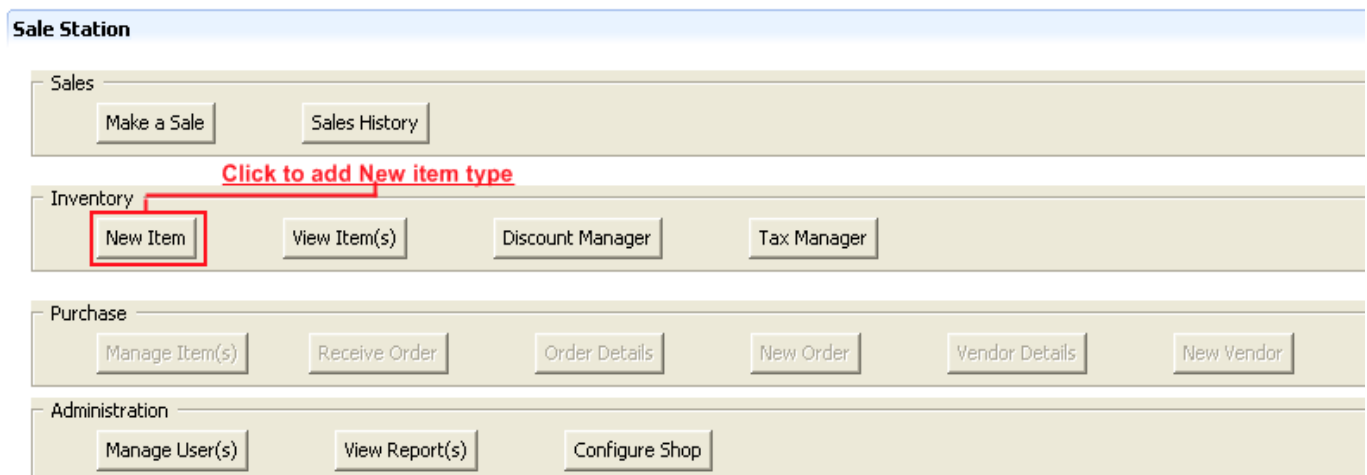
Sale Station

Sales

Make a Sale

Sales History

Click to add New item type

Inventory

New Item

View Item(s)

Discount Manager

Tax Manager

Purchase

Manage Item(s)

Receive Order

Order Details

New Order

Vendor Details

New Vendor

Administration

Manage User(s)

View Report(s)

Configure Shop